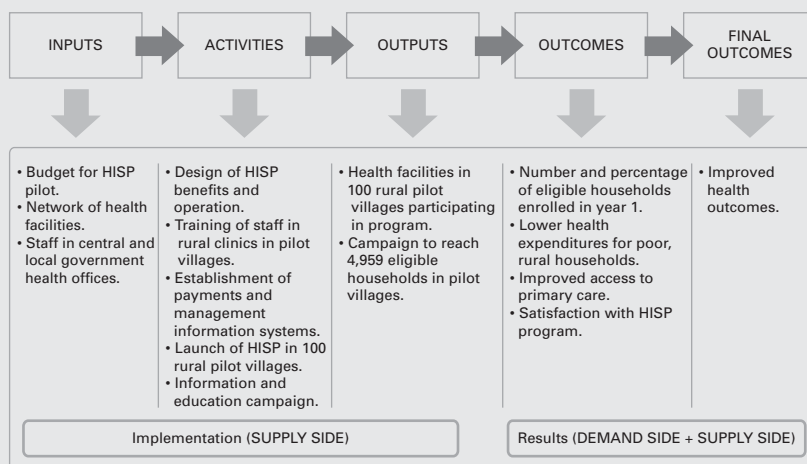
INPUTS

ACTIVITIES

OUTPUTS

OUTCOMES

FINAL OUTCOMES

• Budget for HISP pilot.
• Network of health facilities.
• Staff in central and local government health offices.

• Design of HISP benefits and operation.
• Training of staff in rural clinics in pilot villages.
• Establishment of payments and management information systems.
• Launch of HISP in 100 rural pilot villages.
• Information and education campaign.

• Health facilities in 100 rural pilot villages participating in program.
• Campaign to reach 4,959 eligible households in pilot villages.

• Number and percentage of eligible households enrolled in year 1.
• Lower health expenditures for poor, rural households.
• Improved access to primary care.
• Satisfaction with HISP program.

• Improved health outcomes.

Implementation (SUPPLY SIDE)

Results (DEMAND SIDE + SUPPLY SIDE)